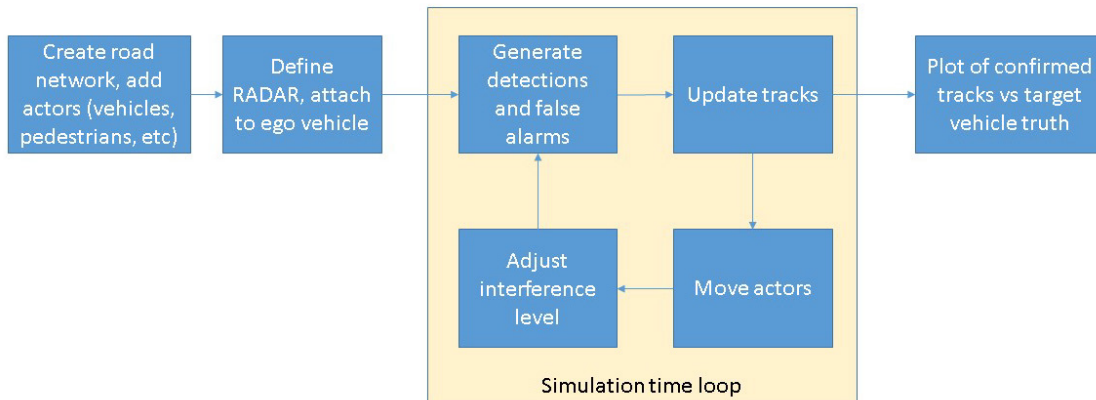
Create road network, add actors (vehicles, pedestrians, etc)

Define RADAR, attach to ego vehicle

Generate detections and false alarms

Update tracks

Plot of confirmed tracks vs target vehicle truth

Adjust interference level

Move actors

Simulation time loop